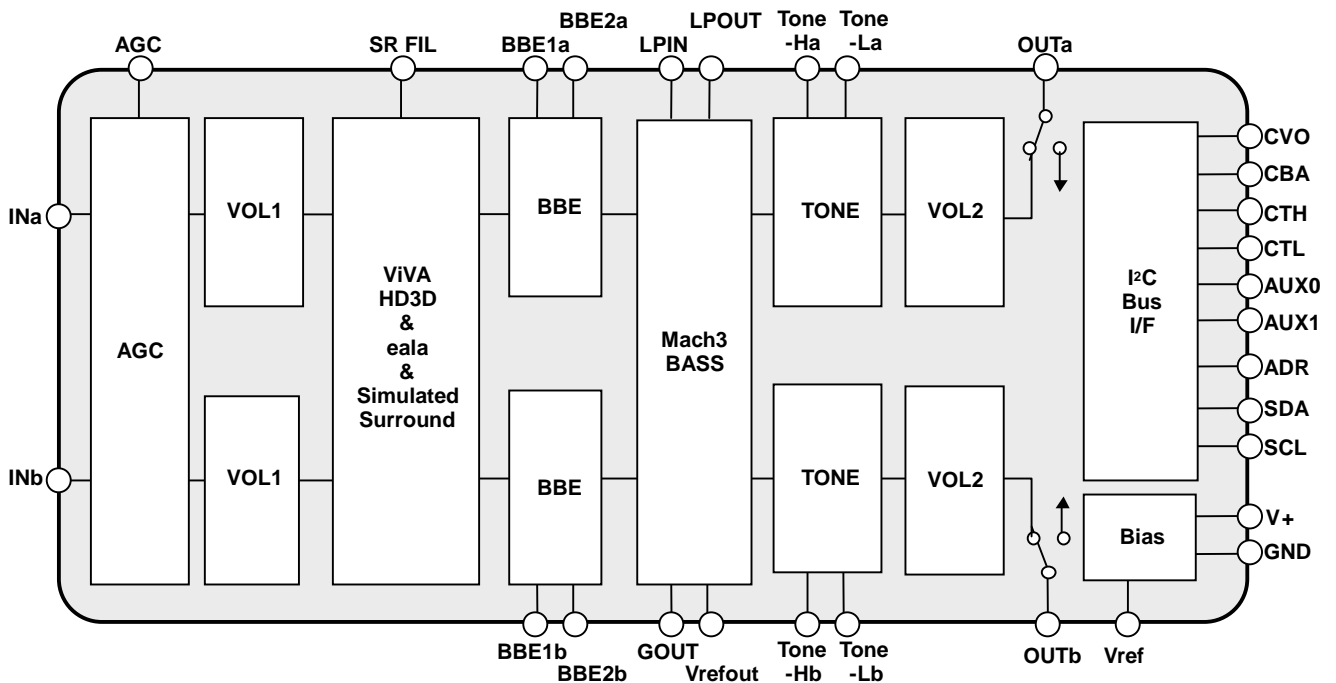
AGC
SR FIL
BBE2a
BBE1a
LPIN
LPOUT
Tone -Ha
Tone -La
OUTa

INa
AGC
VOL1
ViVA HD3D & eala & Simulated Surround
BBE
Mach3 BASS
TONE
VOL2
I²C Bus I/F
CVO
CBA
CTH
CTL
AUX0
AUX1
ADR
SDA
SCL

INb
VOL1
BBE
TONE
VOL2
Bias
V+
GND

BBE1b
BBE2b
GOUT
Vrefout
Tone -Hb
Tone -Lb
OUTb
Vref